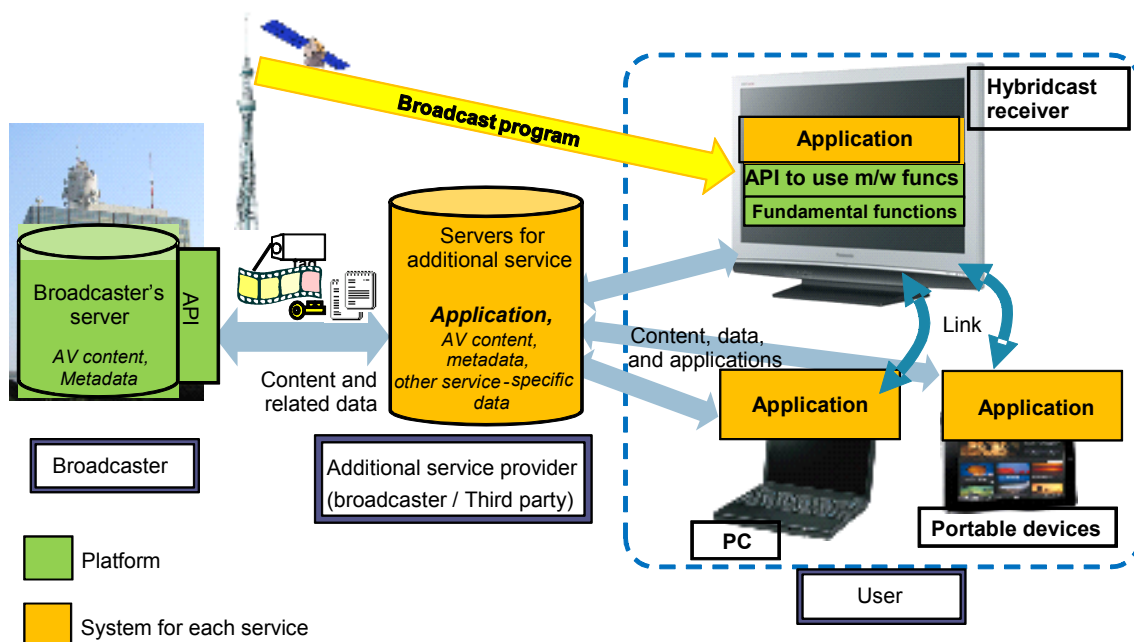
Broadcast program

Hybridcast receiver

Application

API to use m/w funcs

Fundamental functions

Broadcaster's server

AV content, Metadata

API

Tag

Content and related data

Servers for additional service

Application, AV content, metadata, other service-specific data

Content, data, and applications

Link

Application

Application

Broadcaster

Additional service provider (broadcaster / Third party)

PC

Portable devices

User

Platform

System for each service